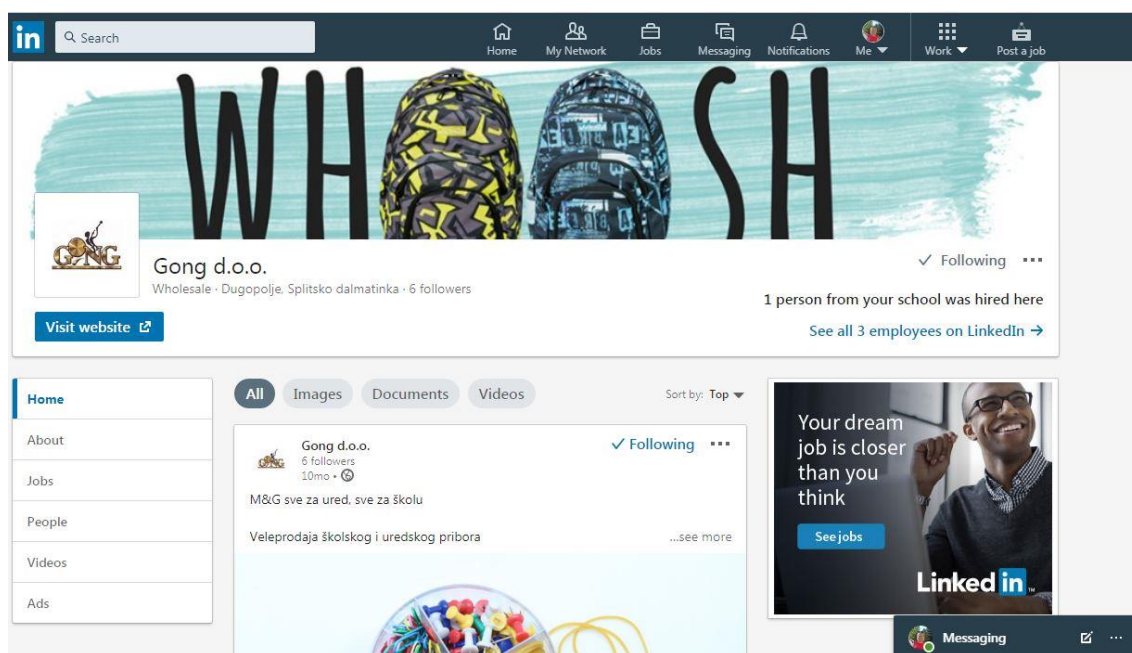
in Search

Home My Network Jobs Messaging Notifications Me Work Post a job

WH SH

GONG

Gong d.o.o.
Wholesale · Dugopolje, Splitsko dalmatinka · 6 followers

✓ Following ···

1 person from your school was hired here

See all 3 employees on LinkedIn →

Visit website

Home
About
Jobs
People
Videos
Ads

All Images Documents Videos

Sort by: Top

Gong d.o.o.
6 followers
10mo •

✓ Following ···

M&G sve za ured, sve za školu

Veleprodaja školskog i uredskog pribora ...see more

Your dream job is closer than you think

See jobs

Linked in

Messaging